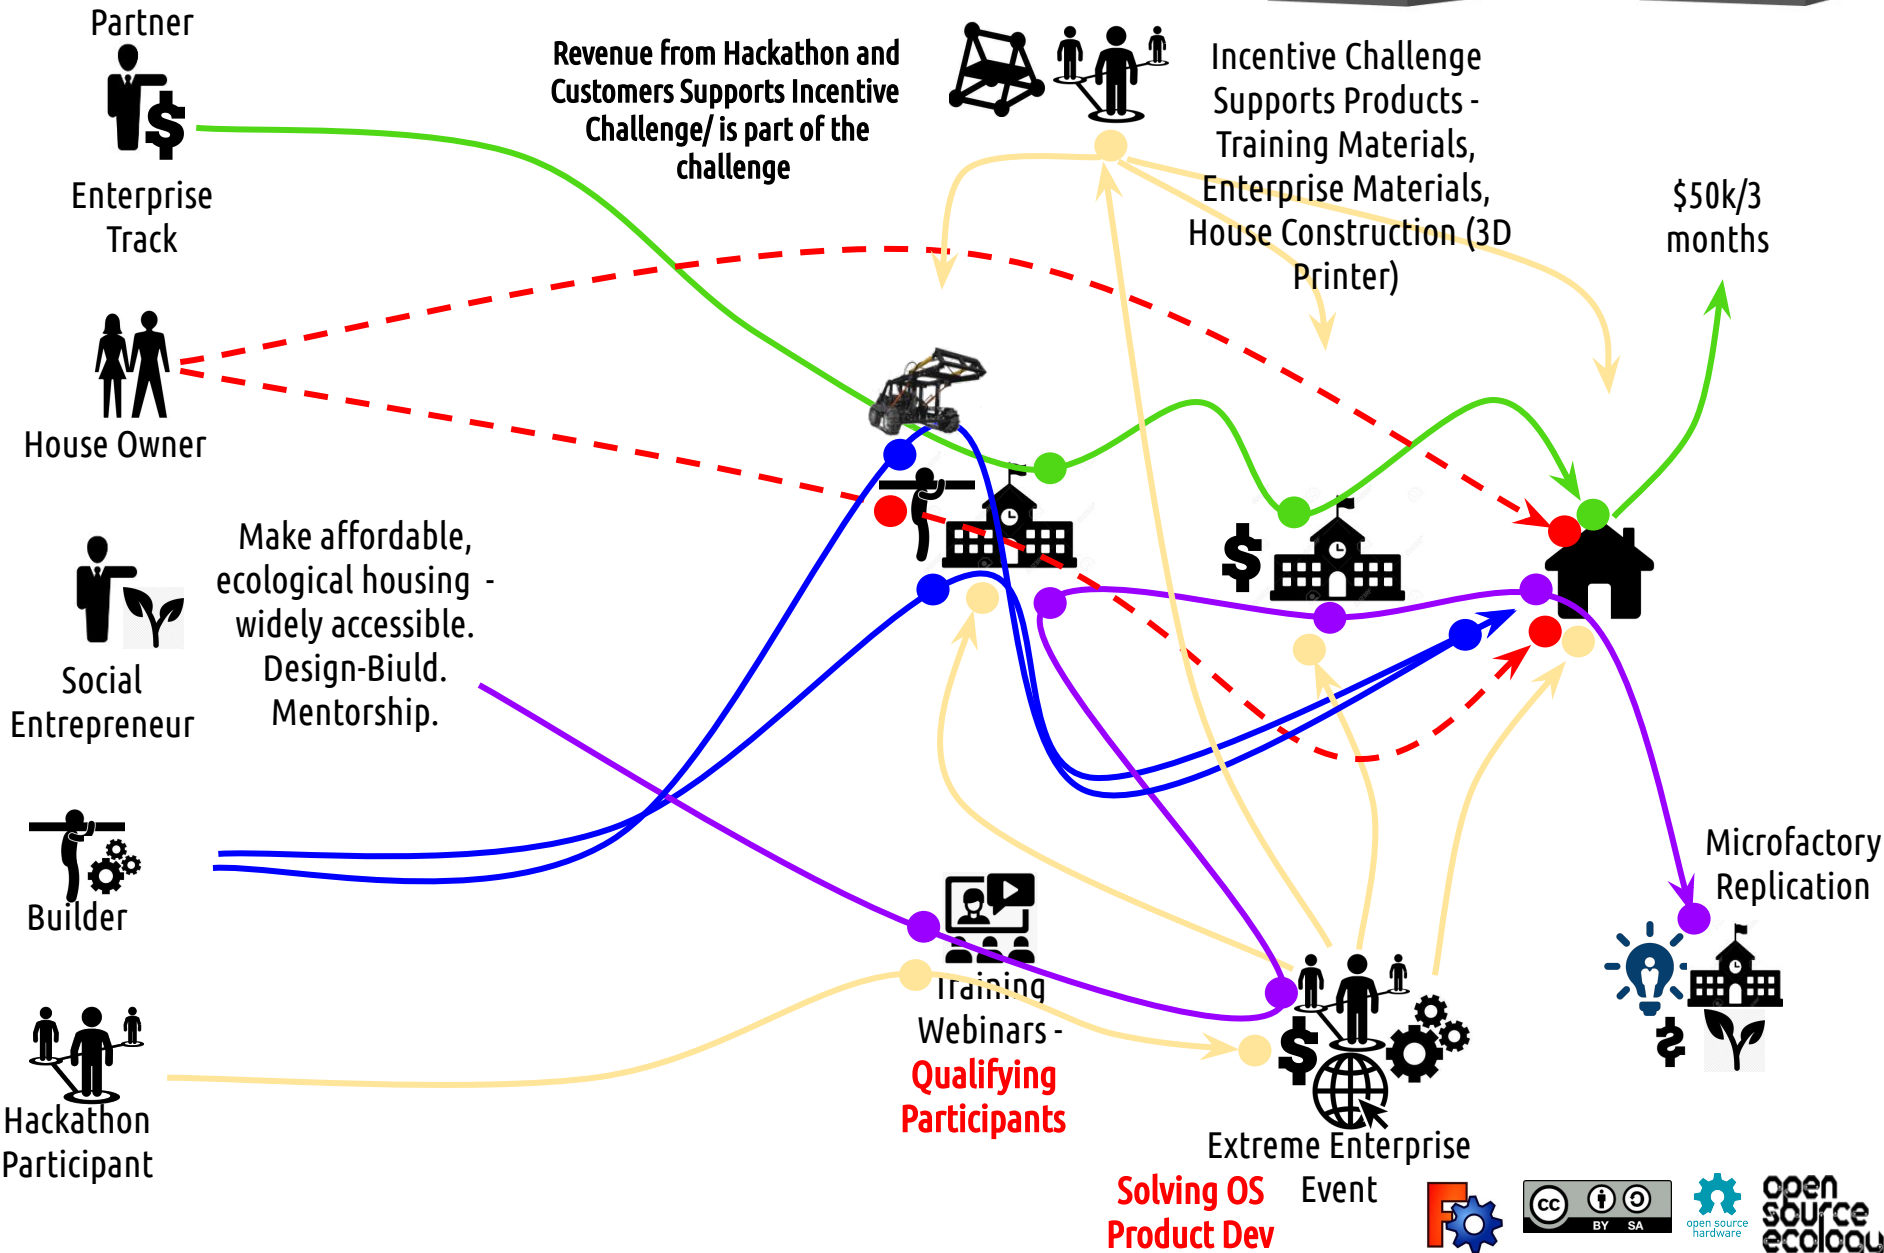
Partner

Enterprise Track

Revenue from Hackathon and Customers Supports Incentive Challenge/ is part of the challenge

Incentive Challenge Supports Products - Training Materials, Enterprise Materials, House Construction (3D Printer)

$50k/3 months

House Owner

Make affordable, ecological housing - widely accessible. Design-Biuld. Mentorship.

Social Entrepreneur

Builder

Training Webinars - Qualifying Participants

Microfactory Replication

Hackathon Participant

Extreme Enterprise Event

Solving OS Product Dev

BY SA

open source hardware

open source ecology